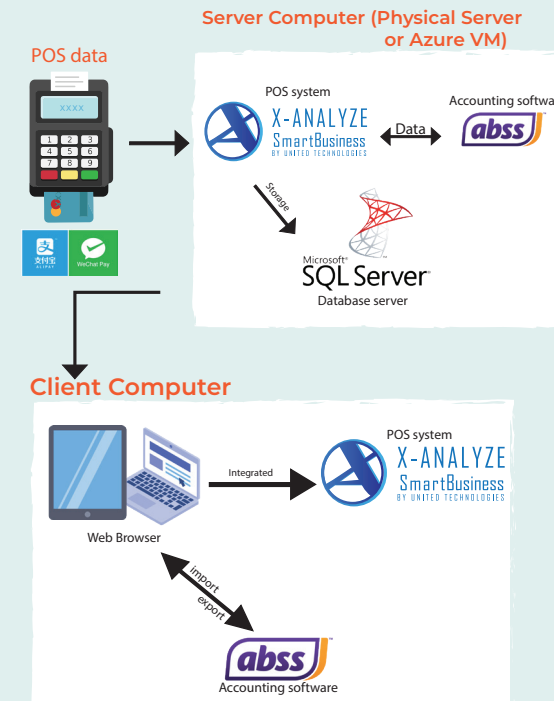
Server Computer (Physical Server or Azure VM)

POS data

XXXX

1 2 3
4 5 6
7 8 9
0

支付宝 ALIPAY

WeChat Pay

POS system

X-ANALYZE SmartBusiness BY UNITED TECHNOLOGIES

Data

Accounting softwa

abss

Storage

Microsoft SQL Server

Database server

Client Computer

Web Browser

Integrated

POS system

X-ANALYZE SmartBusiness BY UNITED TECHNOLOGIES

import

export

abss

Accounting software